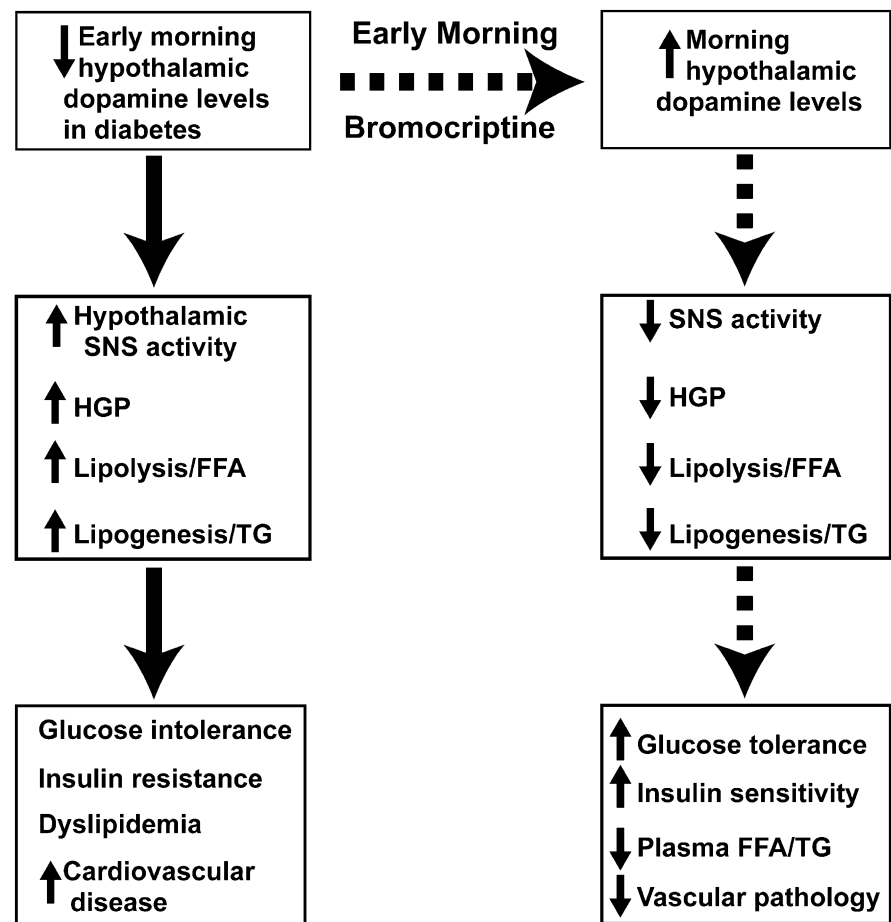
↓ Early morning hypothalamic dopamine levels in diabetes

Early Morning

Bromocriptine

↑ Morning hypothalamic dopamine levels

↑ Hypothalamic SNS activity

↑ HGP

↑ Lipolysis/FFA

↑ Lipogenesis/TG

↓ SNS activity

↓ HGP

↓ Lipolysis/FFA

↓ Lipogenesis/TG

Glucose intolerance

Insulin resistance

Dyslipidemia

↑ Cardiovascular disease

↑ Glucose tolerance

↑ Insulin sensitivity

↓ Plasma FFA/TG

↓ Vascular pathology